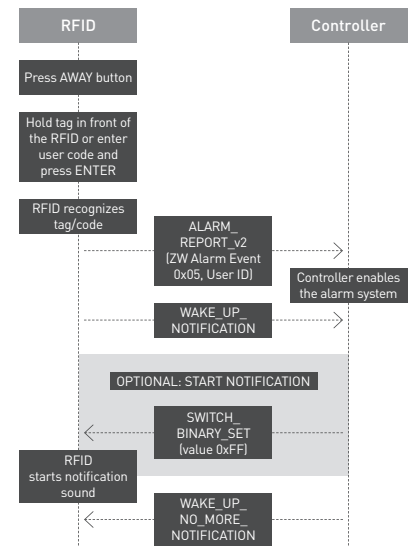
RFID

Controller

Press AWAY button

Hold tag in front of the RFID or enter user code and press ENTER

RFID recognizes tag/code

ALARM_ REPORT_v2 (ZW Alarm Event 0x05, User ID)

Controller enables the alarm system

WAKE_UP_ NOTIFICATION

OPTIONAL: START NOTIFICATION

SWITCH_ BINARY_SET (value 0xFF)

RFID starts notification sound

WAKE_UP_ NO_MORE_ NOTIFICATION